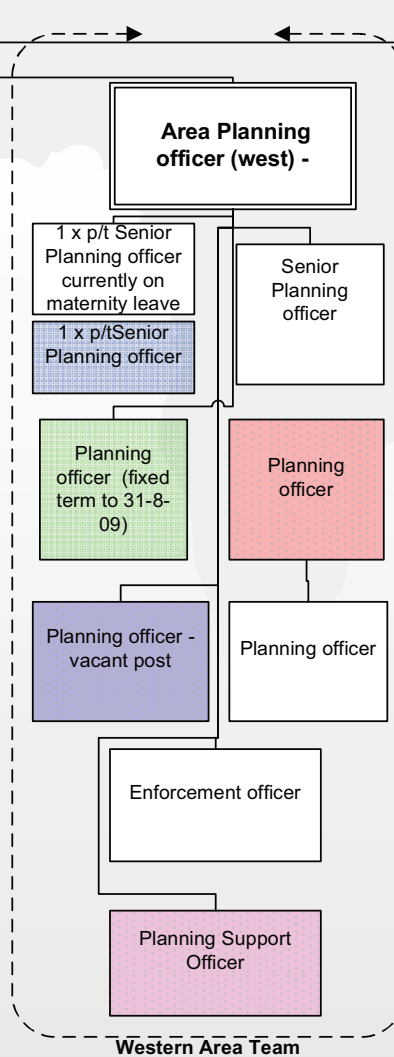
Area Planning officer (west) -

1 x p/t Senior Planning officer currently on maternity leave

1 x p/tSenior Planning officer

Senior Planning officer

Planning officer (fixed term to 31-8-09)

Planning officer

Planning officer - vacant post

Planning officer

Enforcement officer

Planning Support Officer

Western Area Team